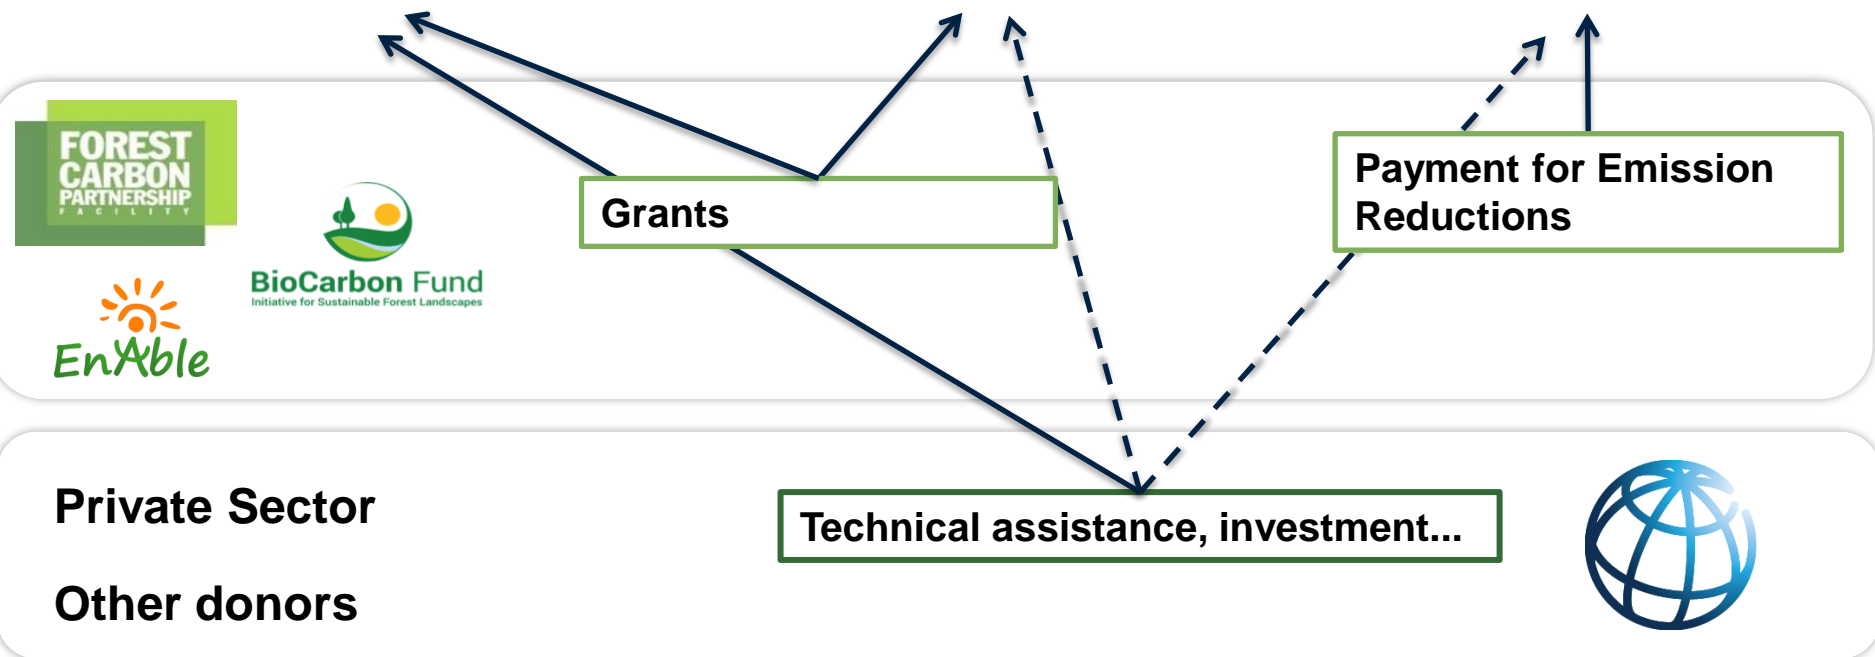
FOREST CARBON PARTNERSHIP FACILITY

BioCarbon Fund
Initiative for Sustainable Forest Landscapes

EnAble

Grants

Payment for Emission Reductions

Private Sector

Other donors

Technical assistance, investment...